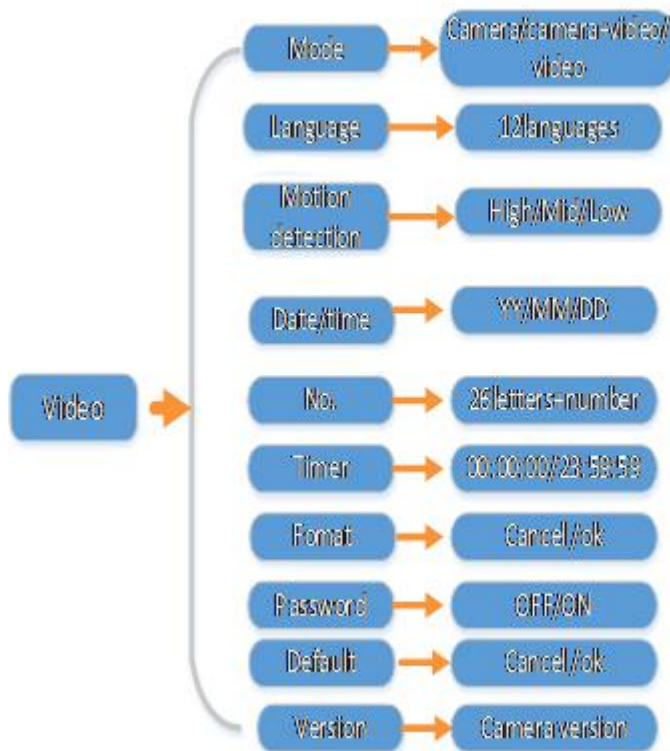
Video

Mode
Camera/camera+video/video

Language
12languages

Motion detection
High/Mid/Low

Date/time
YY/MM/DD

No.
26letters+number

Timer
00:00:00/23:59:59

Format
Cancel/ok

Password
OFF/ON

Default
Cancel/ok

Version
Camera version